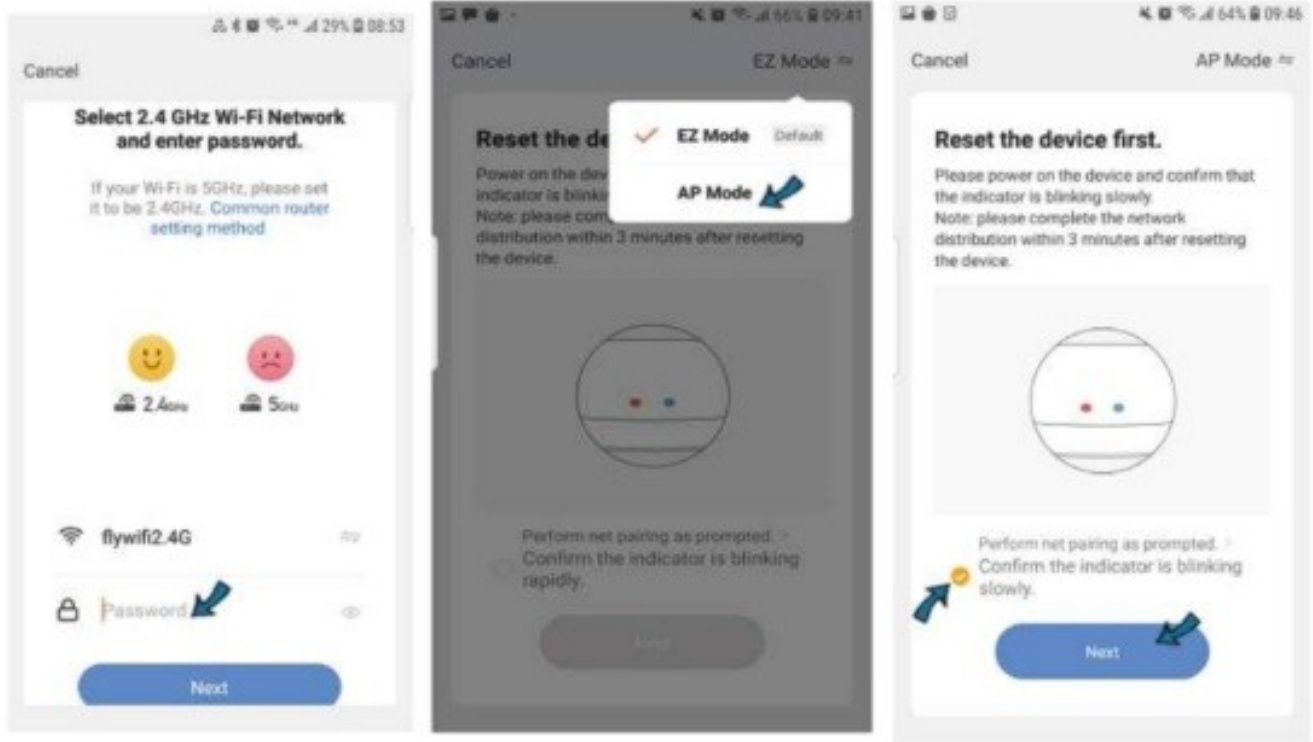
29% 08:53

Cancel

Select 2.4 GHz Wi-Fi Network and enter password.

If your Wi-Fi is 5GHz, please set it to be 2.4GHz. Common router setting method

2.4GHz

5GHz

flywifi2.4G

Password

Next

66% 09:41

Cancel

EZ Mode

EZ Mode Default

AP Mode

Reset the de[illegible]

Power on the dev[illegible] indicator is blinki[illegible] Note: please com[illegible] distribution within 3 minutes after resetting the device.

Perform net pairing as prompted. >

Confirm the indicator is blinking rapidly.

Next

64% 09:46

Cancel

AP Mode

Reset the device first.

Please power on the device and confirm that the indicator is blinking slowly.
Note: please complete the network distribution within 3 minutes after resetting the device.

Perform net pairing as prompted. >

Confirm the indicator is blinking slowly.

Next